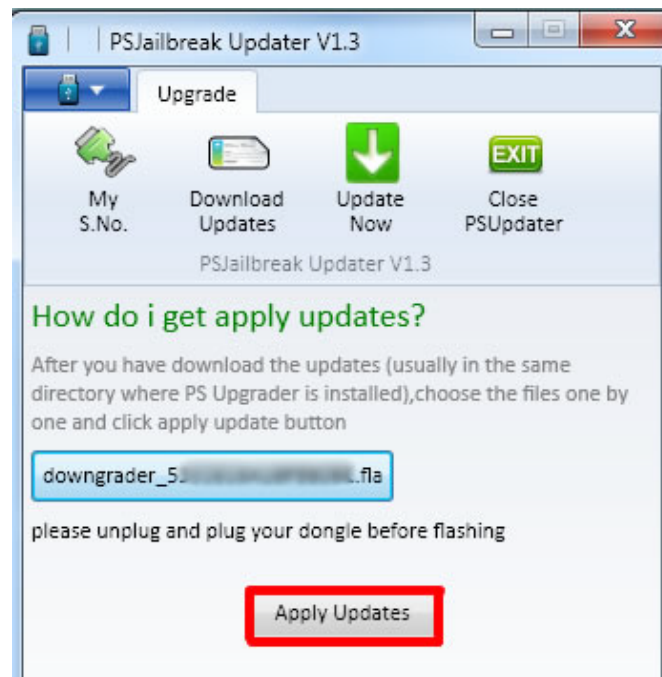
PSJailbreak Updater V1.3

Upgrade

My S.No.

Download Updates

Update Now

EXIT

Close PSUpdater

PSJailbreak Updater V1.3

How do i get apply updates?

After you have download the updates (usually in the same directory where PS Upgrader is installed),choose the files one by one and click apply update button

downgrader_5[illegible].fla

please unplug and plug your dongle before flashing

Apply Updates